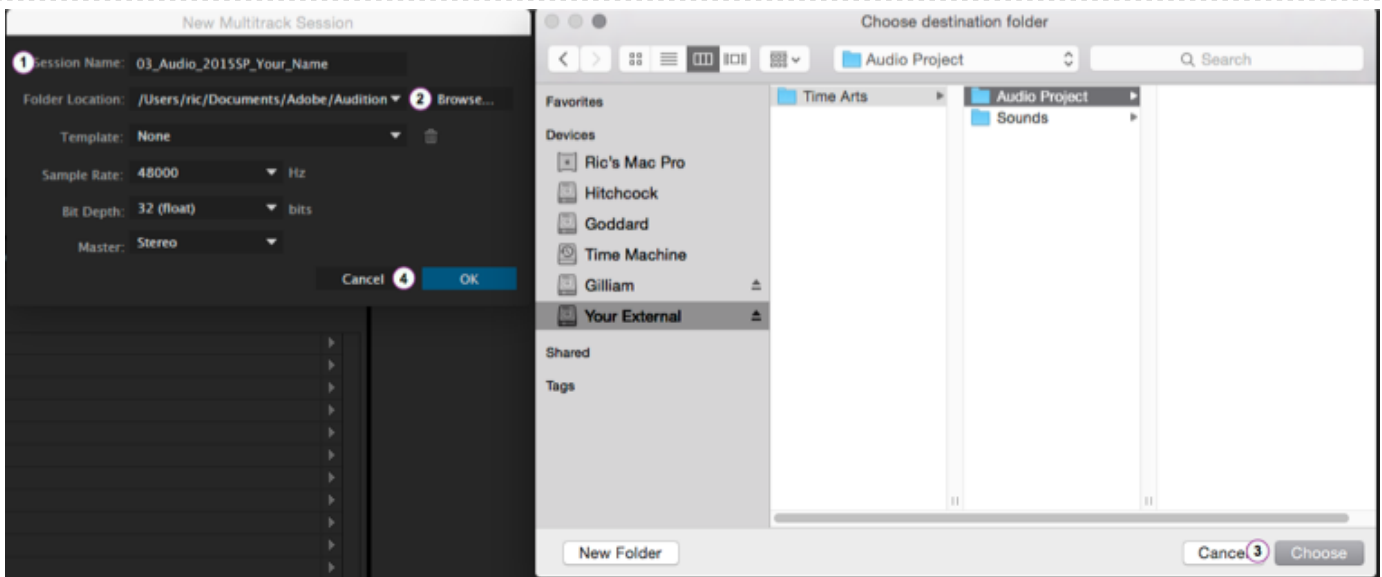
New Multitrack Session

1 Session Name: 03_Audio_2015SP_Your_Name

Folder Location: /Users/ric/Documents/Adobe/Audition 2 Browse...

Template: None

Sample Rate: 48000 Hz

Bit Depth: 32 (float) bits

Master: Stereo

Cancel 4 OK

Choose destination folder

Audio Project

Search

Favorites

Devices

Ric's Mac Pro

Hitchcock

Goddard

Time Machine

Gilliam

Your External

Shared

Tags

Time Arts

Audio Project

Sounds

New Folder

Cance 3 Choose